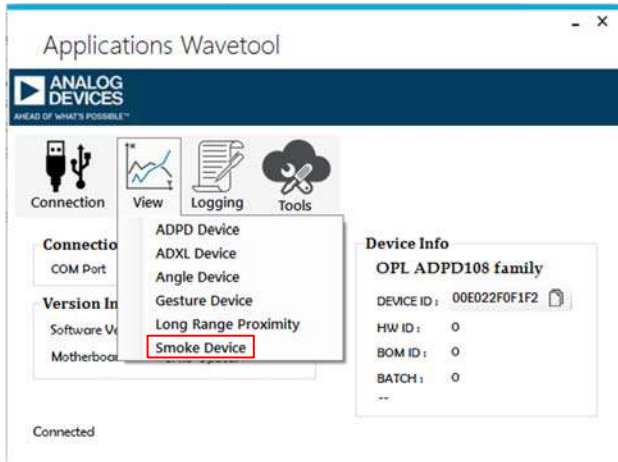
Applications Wavetool

ANALOG DEVICES
AHEAD OF WHAT'S POSSIBLE™

Connection View Logging Tools

Connectio
COM Port

Version In
Software Ve
Motherboa

ADPD Device
ADXL Device
Angle Device
Gesture Device
Long Range Proximity
Smoke Device

Device Info
OPL ADPD108 family
DEVICE ID : 00E022F0F1F2
HW ID : 0
BOM ID : 0
BATCH : 0
--

Connected